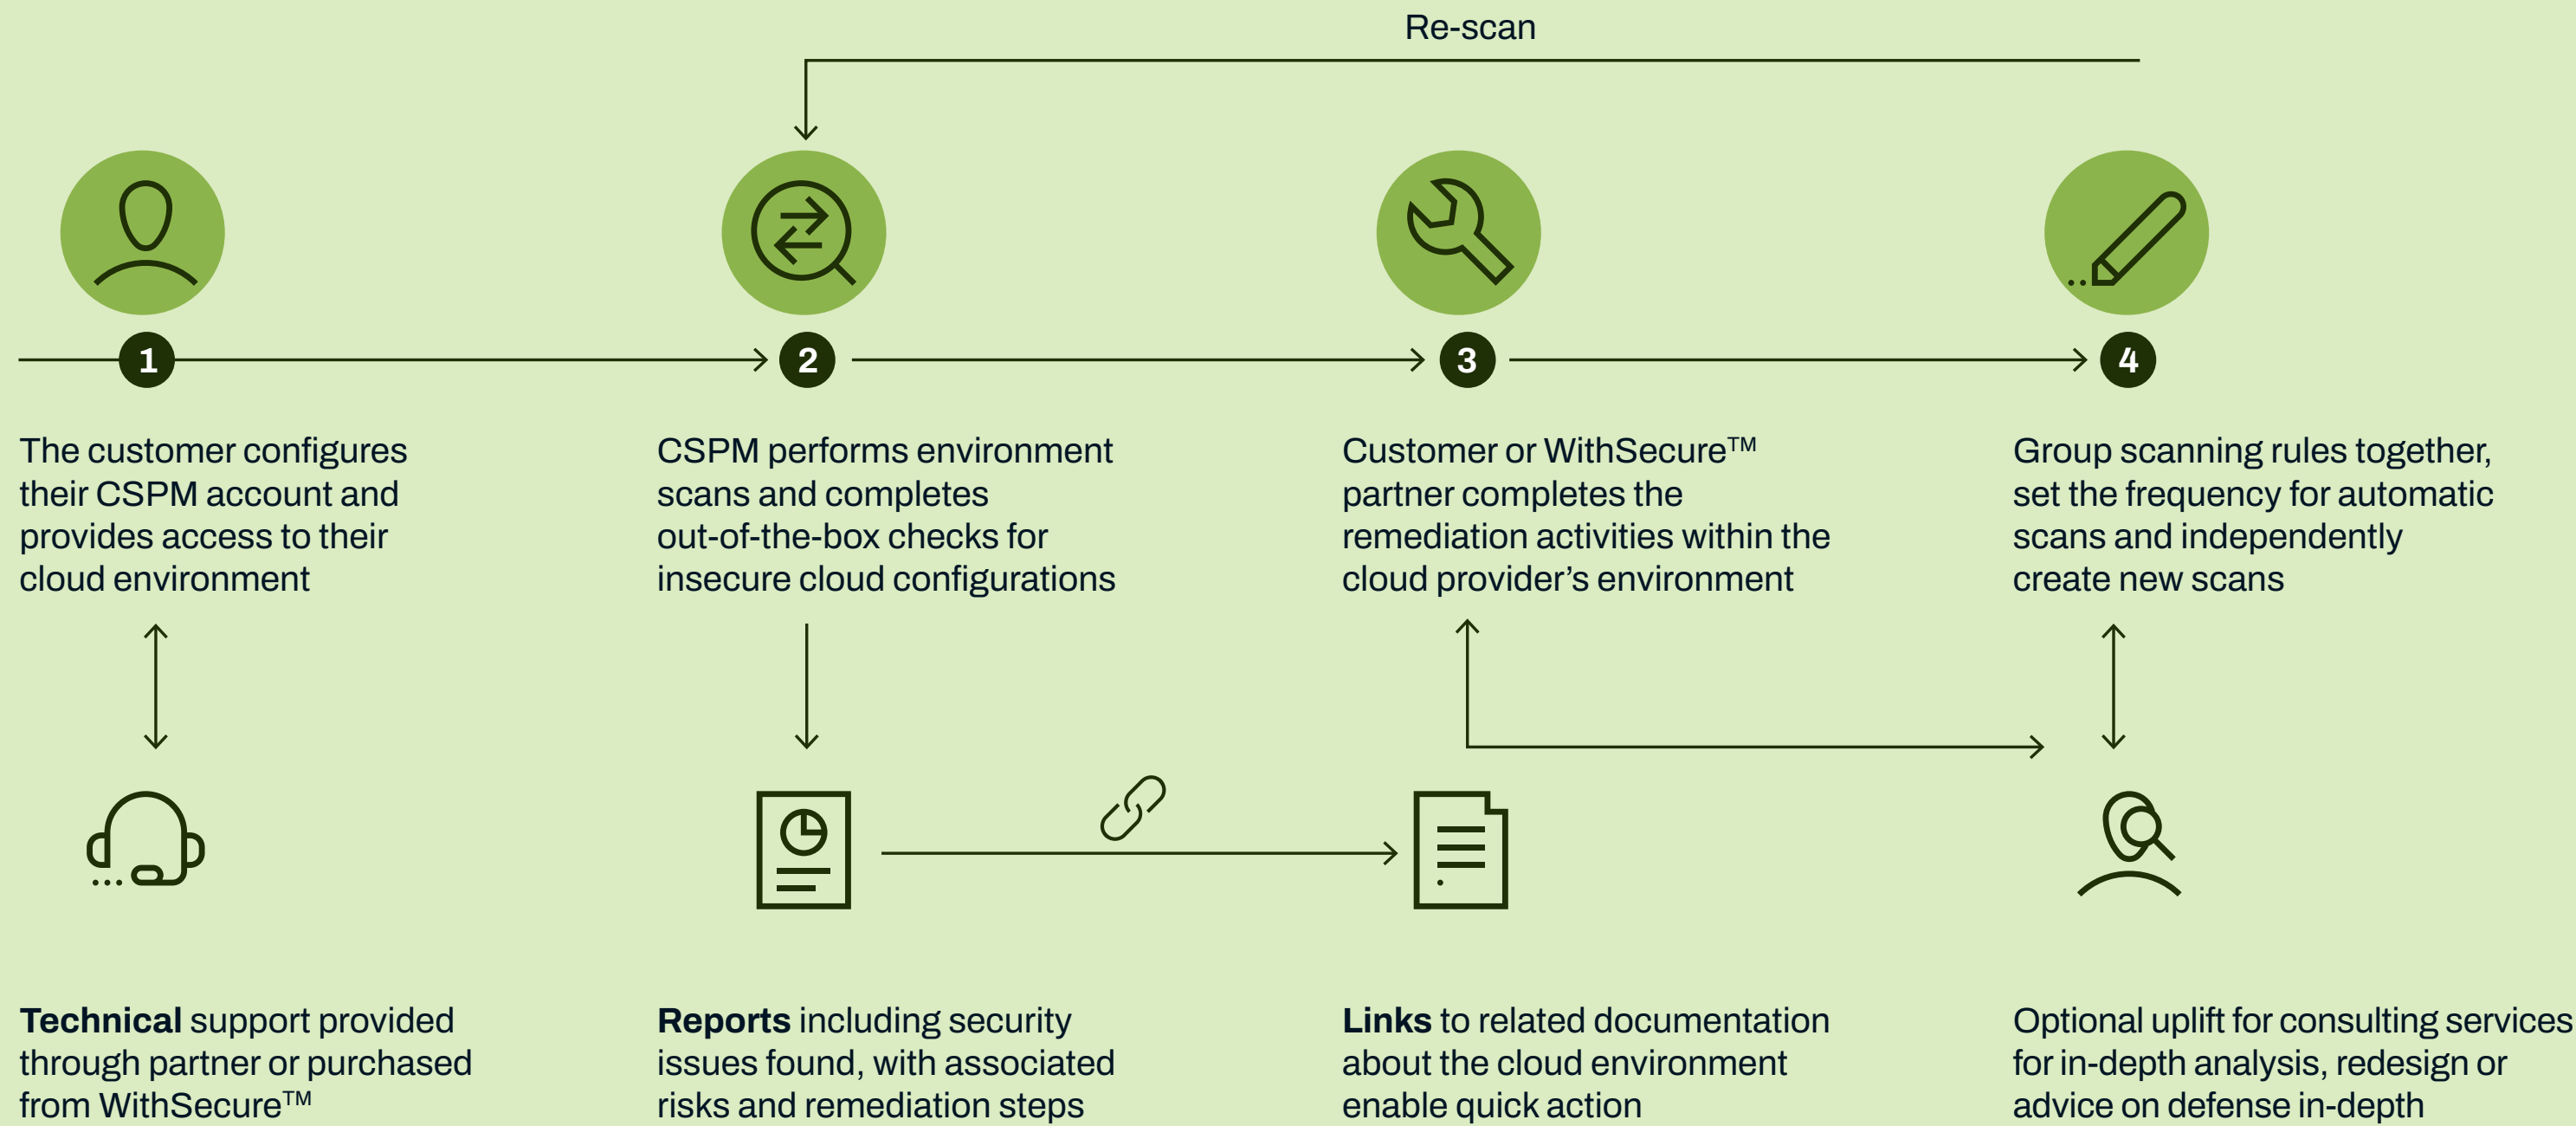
Re-scan

1

The customer configures their CSPM account and provides access to their cloud environment

2

CSPM performs environment scans and completes out-of-the-box checks for insecure cloud configurations

3

Customer or WithSecure™ partner completes the remediation activities within the cloud provider's environment

4

Group scanning rules together, set the frequency for automatic scans and independently create new scans

**Technical** support provided through partner or purchased from WithSecure™

**Reports** including security issues found, with associated risks and remediation steps

**Links** to related documentation about the cloud environment enable quick action

Optional uplift for consulting services for in-depth analysis, redesign or advice on defense in-depth